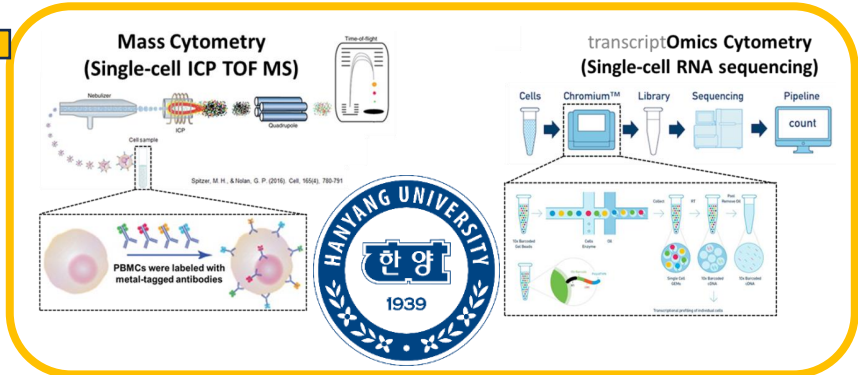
Mass Cytometry
(Single-cell ICP TOF MS)

Time-of-flight

Nebulizer

ICP

Quadrupole

Cell sample

Spitzer, M. H., & Nolan, G. P. (2016). Cell, 165(4), 780-791

PBMCs were labeled with metal-tagged antibodies

transcriptOmics Cytometry
(Single-cell RNA sequencing)

Cells

Chromium™

Library

Sequencing

Pipeline

count

HANYANG UNIVERSITY

한 양

1939

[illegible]